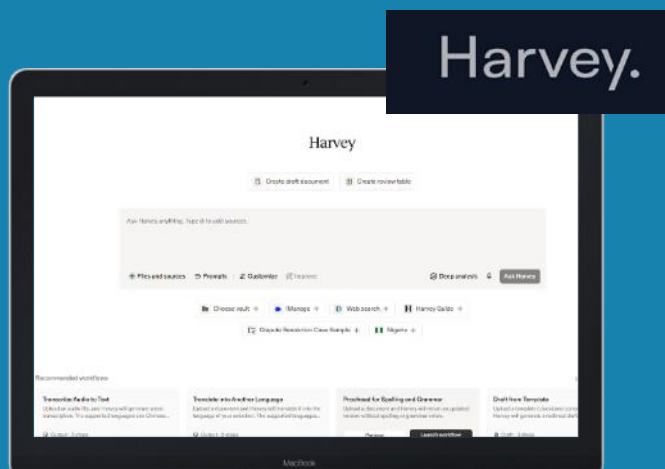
Harvey.

Harvey

Create draft document
Create review table

Ask Harvey anything. Type @ to add sources.

Files and sources
Prompts
Customize
Improve

Deep analysis
Ask Harvey

Choose vault
iManage
Web search
Harvey Guide

Dispute Resolution Case Sample
Nigeria

Recommended workflows

Transcribe Audio to Text
Upload an audio file and Harvey will generate a transcription. The supported languages are Chinese...

Translate into Another Language
Upload a document and Harvey will translate it into the language of your selection. The supported languages...

Proofread for Spelling and Grammar
Upload a document and Harvey will return an updated version without spelling or grammar errors.

Draft from Template
Upload a template. Harvey will generate a drafted document.

Output · 3 steps
Output · 2 steps
Draft · 3 steps

Preview
Launch workflow

MacBook